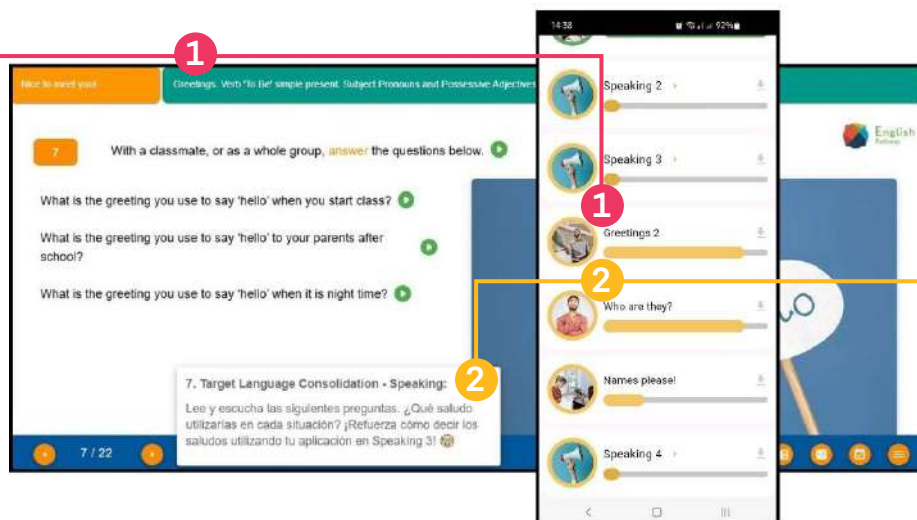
1

Nice to meet you!

Greetings. Verb "To Be" simple present. Subject Pronouns and Possessive Adjectives

7

With a classmate, or as a whole group, answer the questions below.

What is the greeting you use to say 'hello' when you start class?

What is the greeting you use to say 'hello' to your parents after school?

What is the greeting you use to say 'hello' when it is night time?

English Pathway

2

7. Target Language Consolidation - Speaking:

Lee y escucha las siguientes preguntas. ¿Qué saludo utilizarías en cada situación? ¡Refuerza cómo decir los saludos utilizando tu aplicación en Speaking 3!

7 / 22

14:38 92%

Speaking 2

Speaking 3

1

Greetings 2

2

Who are they?

Names please!

Speaking 4